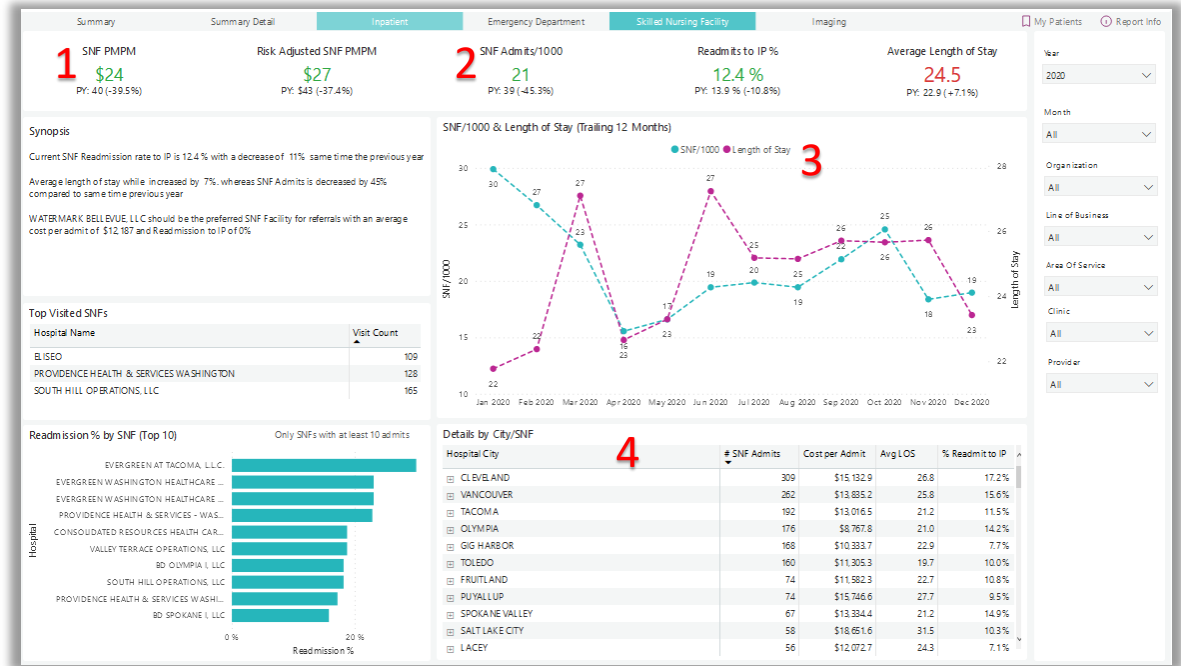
Summary | Summary Detail | Inpatient | Emergency Department | Skilled Nursing Facility | Imaging | My Patients | Report Info

1
SNF PMPM
$24
PY: 40 (-39.5%)

Risk Adjusted SNF PMPM
$27
PY: $43 (-37.4%)

2
SNF Admits/1000
21
PY: 39 (-45.3%)

Readmits to IP %
12.4 %
PY: 13.9 % (-10.8%)

Average Length of Stay
24.5
PY: 22.9 (+7.1%)

Year
2020

Month
All

Organization
All

Line of Business
All

Area Of Service
All

Clinic
All

Provider
All

Synopsis

Current SNF Readmission rate to IP is 12.4 % with a decrease of 11% same time the previous year

Average length of stay while increased by 7%. whereas SNF Admits is decreased by 45% compared to same time previous year

WATERMARK BELLEVUE, LLC should be the preferred SNF Facility for referrals with an average cost per admit of $12,187 and Readmission to IP of 0%

SNF/1000 & Length of Stay (Trailing 12 Months)
SNF/1000 Length of Stay
3
SNF/1000
Length of Stay
30 25 20 15 10
28 26 24 22
30 27 23 16 17 19 20 19 22 25 18 19
22 22 27 23 17 27 25 25 26 26 26 23
Jan 2020 Feb 2020 Mar 2020 Apr 2020 May 2020 Jun 2020 Jul 2020 Aug 2020 Sep 2020 Oct 2020 Nov 2020 Dec 2020

Top Visited SNFs
| Hospital Name | Visit Count |
|---|---|
| ELISEO | 109 |
| PROVIDENCE HEALTH & SERVICES WASHINGTON | 128 |
| SOUTH HILL OPERATIONS, LLC | 165 |

Readmission % by SNF (Top 10)
Only SNFs with at least 10 admits
Hospital
EVERGREEN AT TACOMA, L.L.C.
EVERGREEN WASHINGTON HEALTHCARE ...
EVERGREEN WASHINGTON HEALTHCARE ...
PROVIDENCE HEALTH & SERVICES - WAS...
CONSOLIDATED RESOURCES HEALTH CAR...
VALLEY TERRACE OPERATIONS, LLC
BD OLYMPIA I, LLC
SOUTH HILL OPERATIONS, LLC
PROVIDENCE HEALTH & SERVICES WASHI...
BD SPOKANE I, LLC
0 % 20 %
Readmission %

Details by City/SNF
4
| Hospital City | # SNF Admits | Cost per Admit | Avg LOS | % Readmit to IP |
|---|---|---|---|---|
| CLEVELAND | 309 | $15,132.9 | 26.8 | 17.2% |
| VANCOUVER | 262 | $13,835.2 | 25.8 | 15.6% |
| TACOMA | 192 | $13,016.5 | 21.2 | 11.5% |
| OLYMPIA | 176 | $8,767.8 | 21.0 | 14.2% |
| GIG HARBOR | 168 | $10,333.7 | 22.9 | 7.7% |
| TOLEDO | 160 | $11,305.3 | 19.7 | 10.0% |
| FRUITLAND | 74 | $11,582.3 | 22.7 | 10.8% |
| PUYALLUP | 74 | $15,746.6 | 27.7 | 9.5% |
| SPOKANE VALLEY | 67 | $13,334.4 | 21.2 | 14.9% |
| SALT LAKE CITY | 58 | $18,651.6 | 31.5 | 10.3% |
| LACEY | 56 | $12,072.7 | 24.3 | 7.1% |